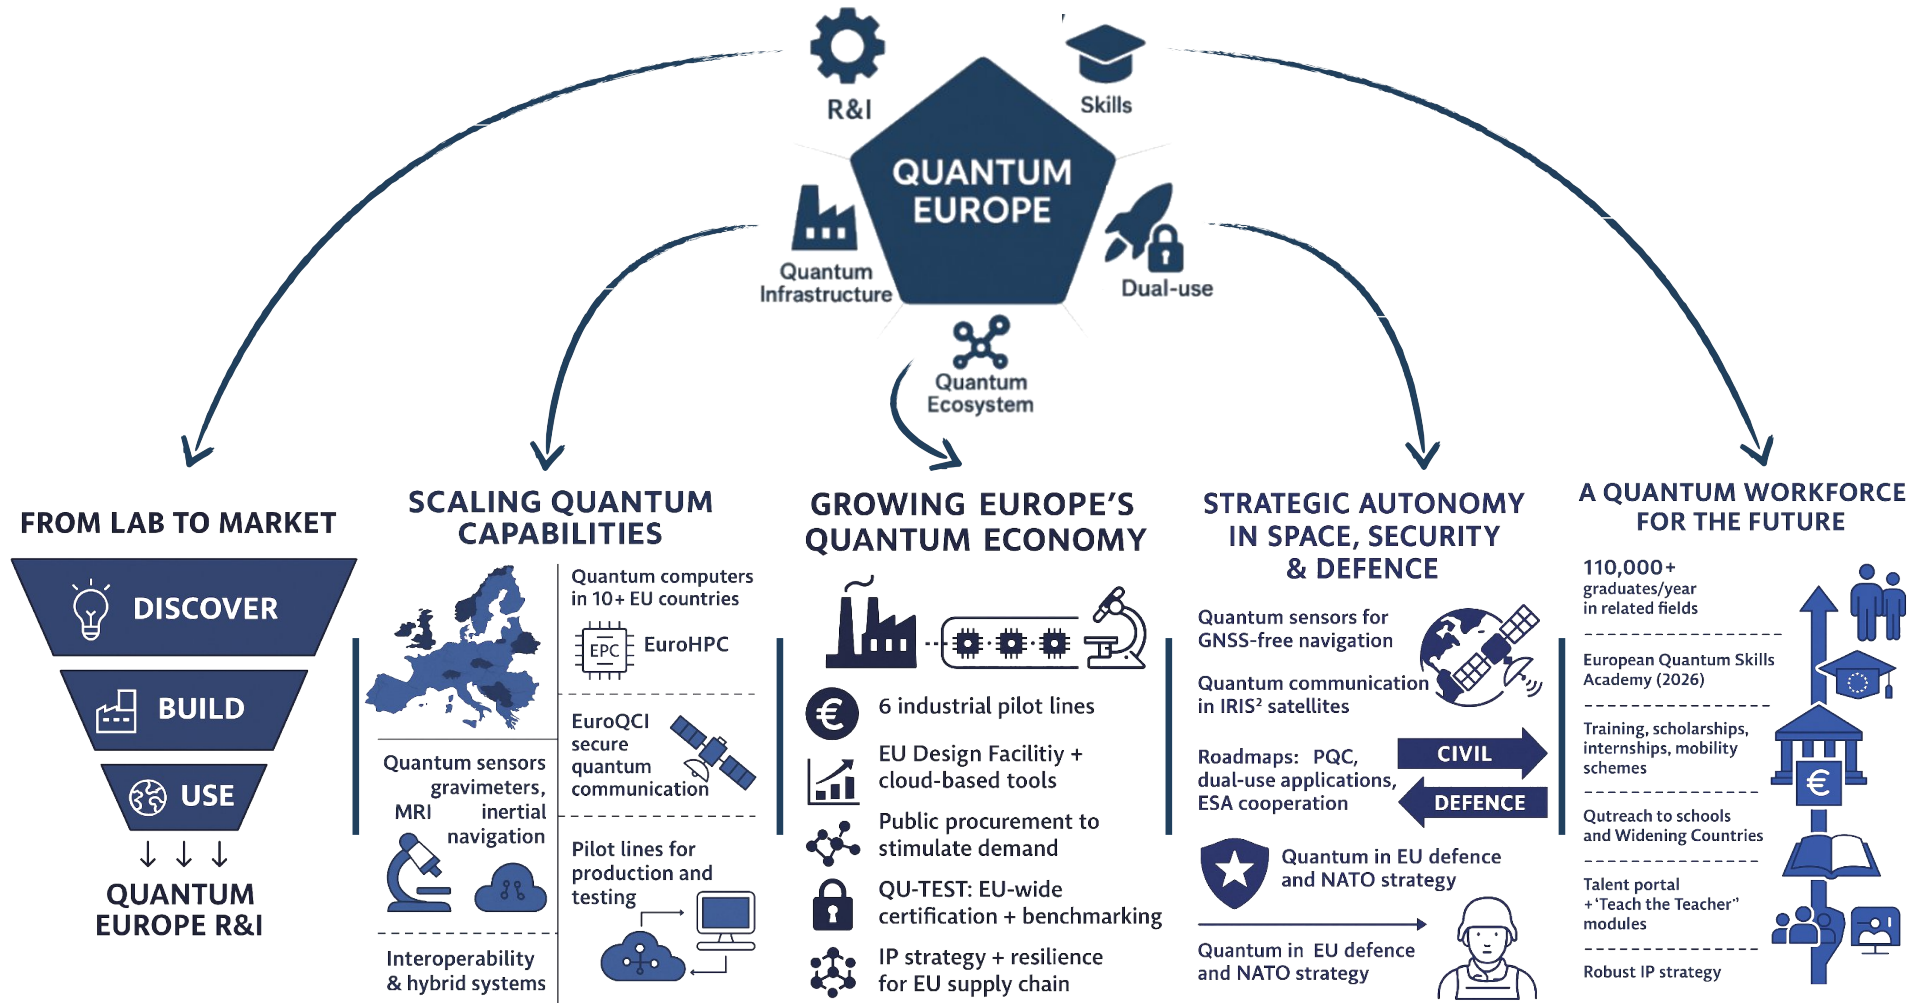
R&I

Skills

QUANTUM EUROPE

Quantum Infrastructure

Dual-use

Quantum Ecosystem

FROM LAB TO MARKET

DISCOVER

BUILD

USE

QUANTUM EUROPE R&I

SCALING QUANTUM CAPABILITIES

Quantum computers in 10+ EU countries

EPC EuroHPC

EuroQCI secure quantum communication

Quantum sensors gravimeters, MRI inertial navigation

Pilot lines for production and testing

Interoperability & hybrid systems

GROWING EUROPE'S QUANTUM ECONOMY

6 industrial pilot lines

EU Design Facilitiy + cloud-based tools

Public procurement to stimulate demand

QU-TEST: EU-wide certification + benchmarking

IP strategy + resilience for EU supply chain

STRATEGIC AUTONOMY IN SPACE, SECURITY & DEFENCE

Quantum sensors for GNSS-free navigation

Quantum communication in IRIS² satellites

Roadmaps: PQC, dual-use applications, ESA cooperation

CIVIL

DEFENCE

Quantum in EU defence and NATO strategy

Quantum in EU defence and NATO strategy

A QUANTUM WORKFORCE FOR THE FUTURE

110,000+ graduates/year in related fields

European Quantum Skills Academy (2026)

Training, scholarships, internships, mobility schemes

Qutreach to schools and Widening Countries

Talent portal +'Teach the Teacher" modules

Robust IP strategy